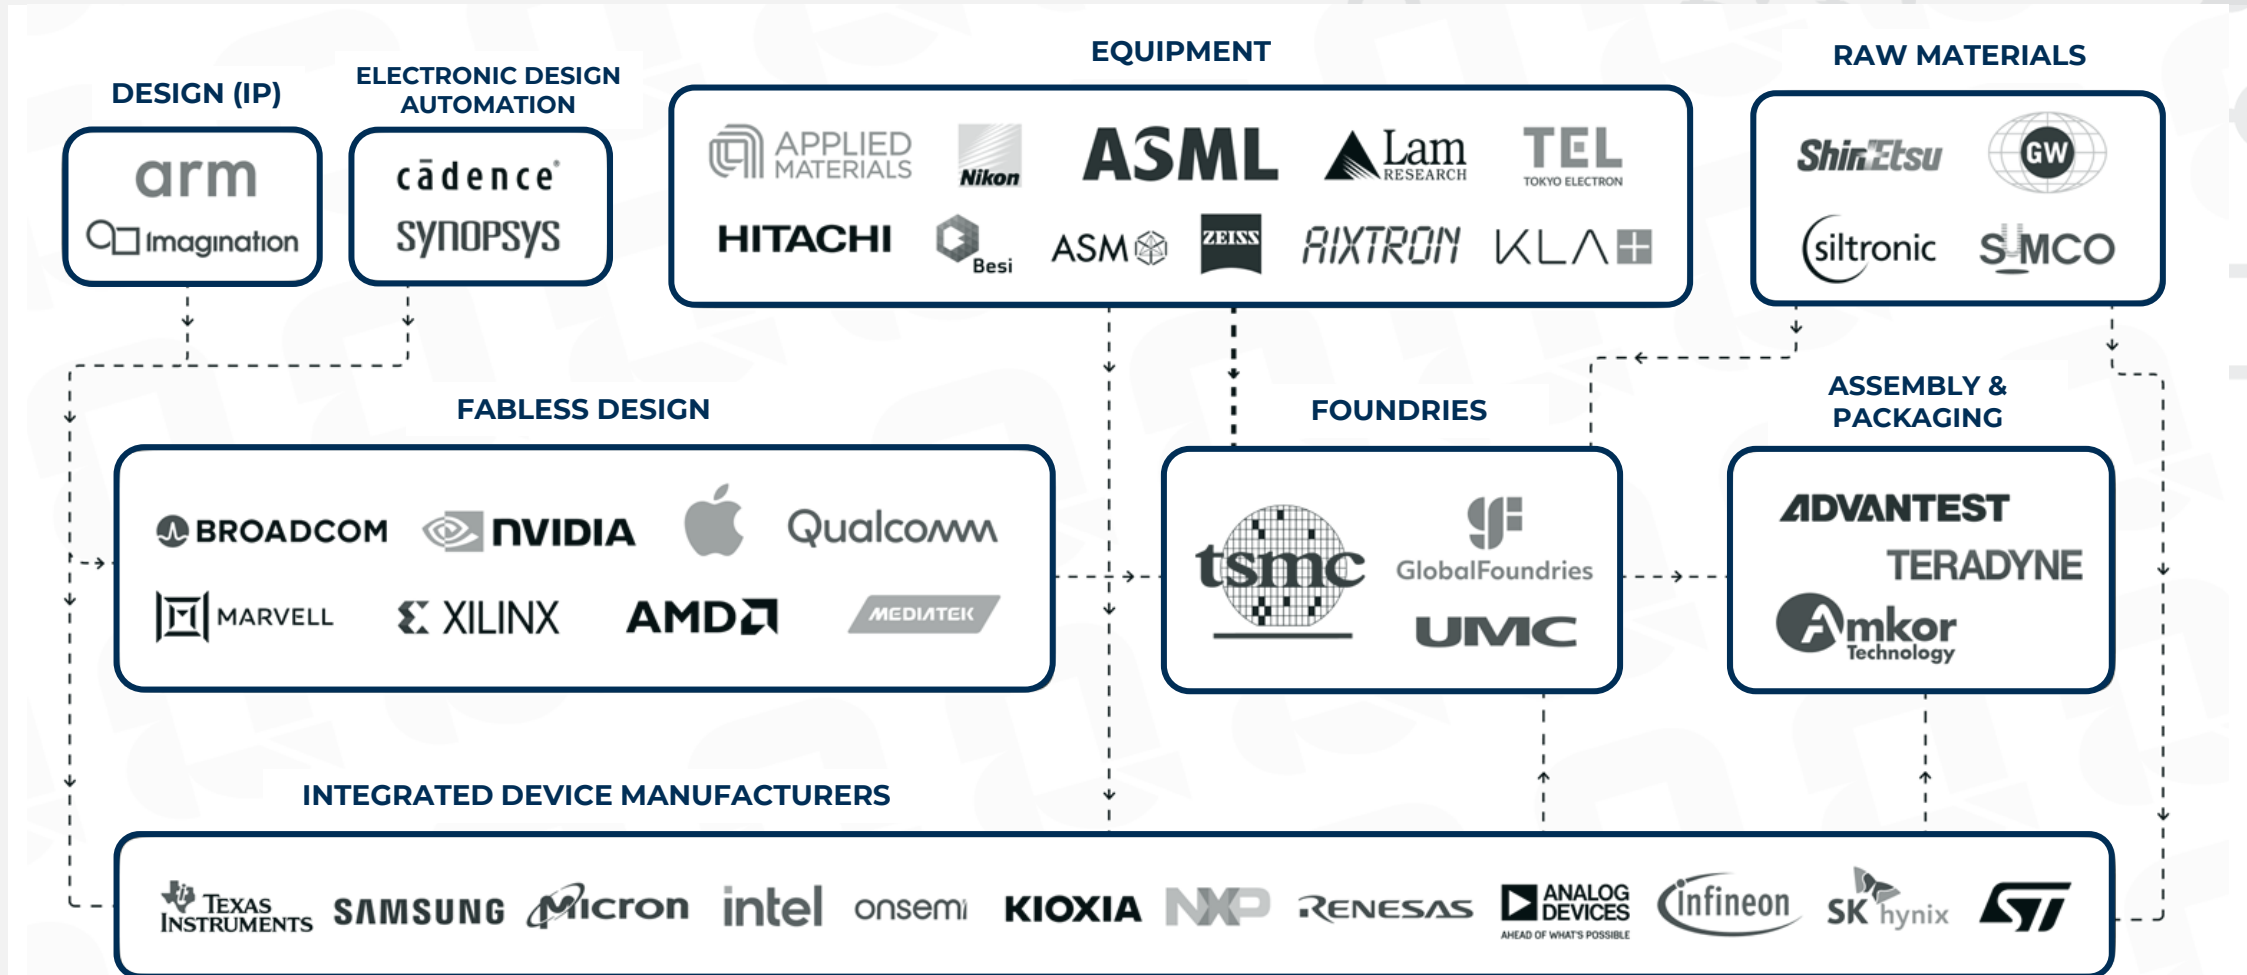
DESIGN (IP)

arm
Imagination

ELECTRONIC DESIGN AUTOMATION

cādence
SYNOPSYS

EQUIPMENT

APPLIED MATERIALS
Nikon
ASML
Lam RESEARCH
TEL TOKYO ELECTRON
HITACHI
Besi
ASM
ZEISS
AIXTRON
KLA

RAW MATERIALS

ShinEtsu
GW
siltronic
SUMCO

FABLESS DESIGN

BROADCOM
NVIDIA
Qualcomm
MARVELL
XILINX
AMD
MEDIATEK

FOUNDRIES

tsmc
GlobalFoundries
UMC

ASSEMBLY & PACKAGING

ADVANTEST
TERADYNE
Amkor Technology

INTEGRATED DEVICE MANUFACTURERS

TEXAS INSTRUMENTS
SAMSUNG
Micron
intel
onsemi
KIOXIA
NXP
RENESAS
ANALOG DEVICES AHEAD OF WHAT'S POSSIBLE
Infineon
SK hynix
ST